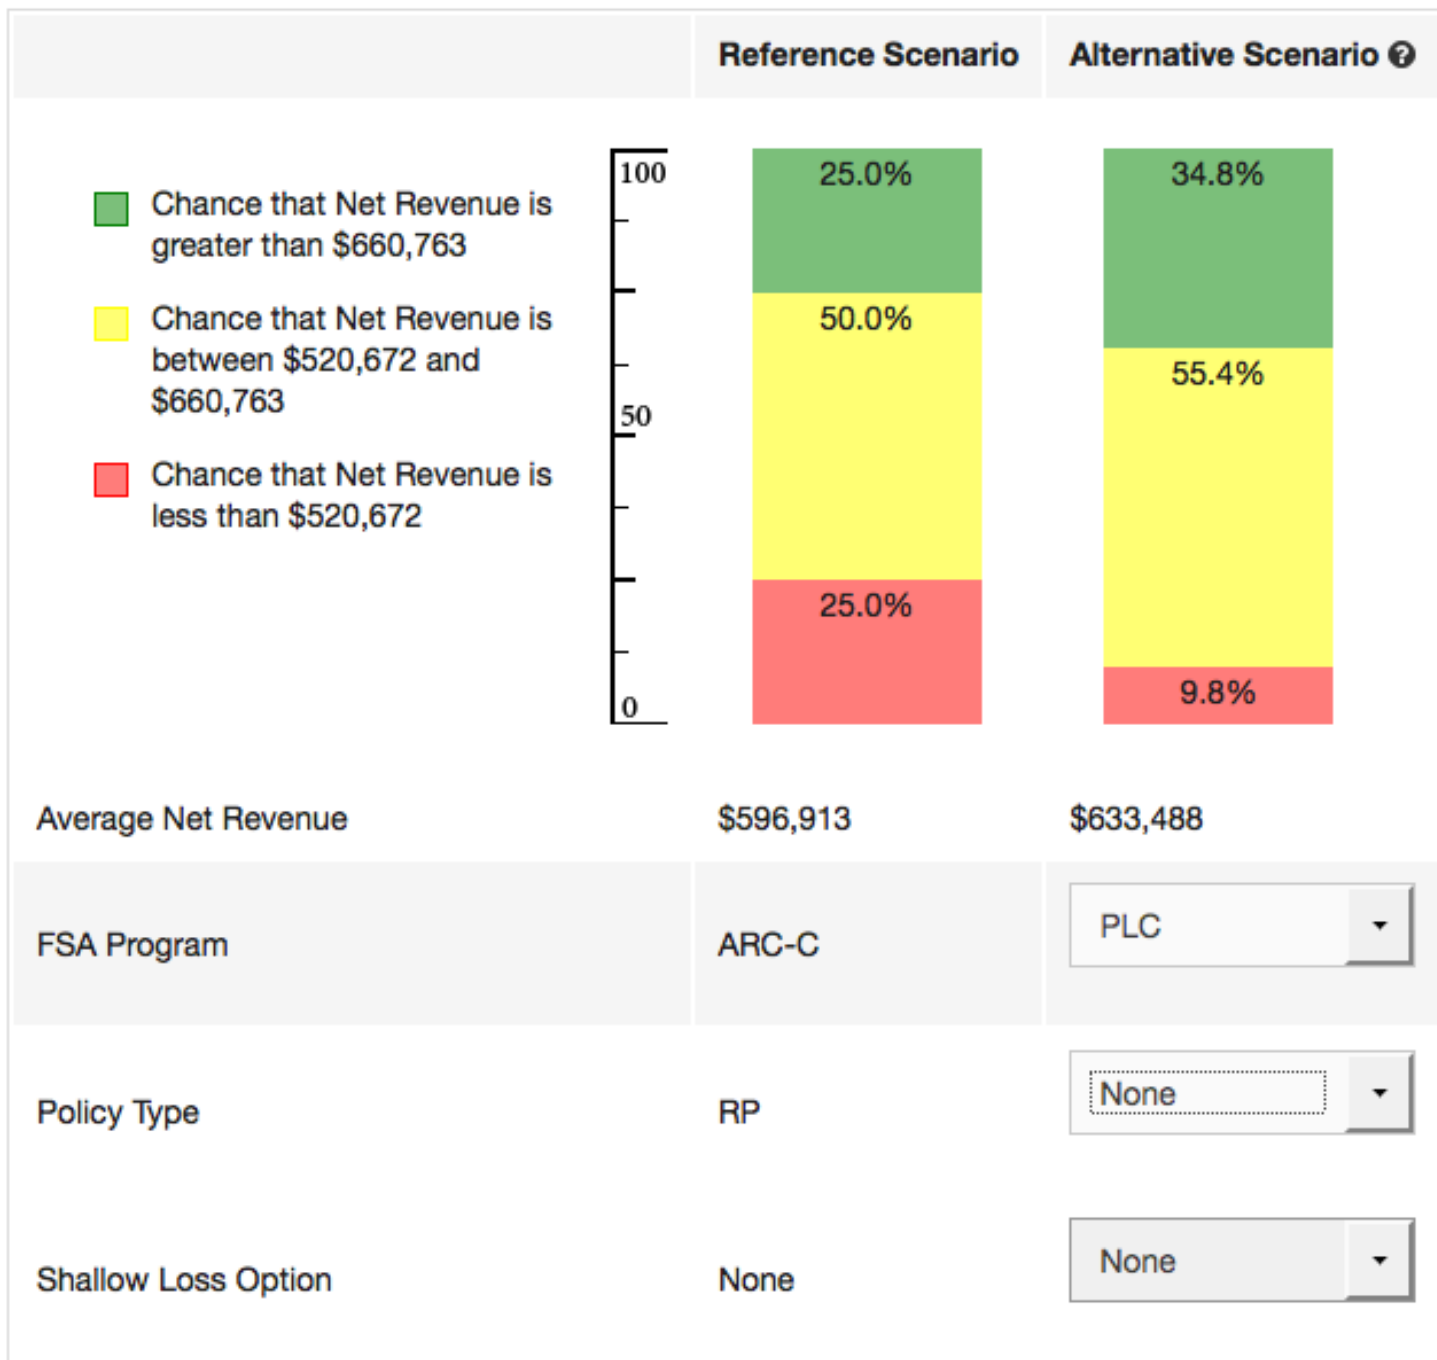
| | Reference Scenario | Alternative Scenario |
|---|---|---|
| Chance that Net Revenue is greater than \$660,763 | 25.0% | 34.8% |
| Chance that Net Revenue is between \$520,672 and \$660,763 | 50.0% | 55.4% |
| Chance that Net Revenue is less than \$520,672 | 25.0% | 9.8% |
| Average Net Revenue | \$596,913 | \$633,488 |
| FSA Program | ARC-C | PLC |
| Policy Type | RP | None |
| Shallow Loss Option | None | None |

100
50
0